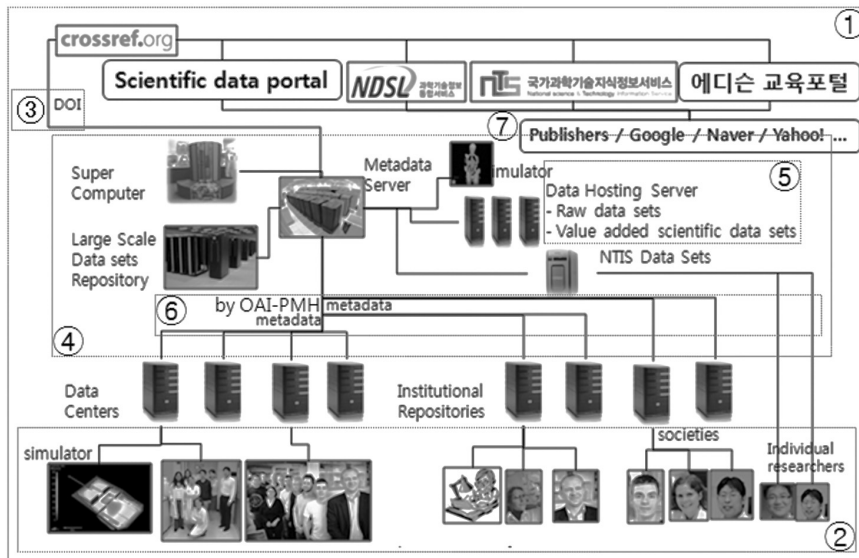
①

crossref.org

Scientific data portal

NDSL 과학기술정보 통합서비스

NTIS 국가과학기술지식정보서비스 National science & Technology Information Service

에디슨 교육포털

③ DOI

⑦ Publishers / Google / Naver / Yahoo! ...

Super Computer

Metadata Server

simulator

⑤ Data Hosting Server
- Raw data sets
- Value added scientific data sets

Large Scale Data sets Repository

NTIS Data Sets

⑥ by OAI-PMH metadata
metadata

④

Data Centers

Institutional Repositories

simulator

societies

Individual researchers

②